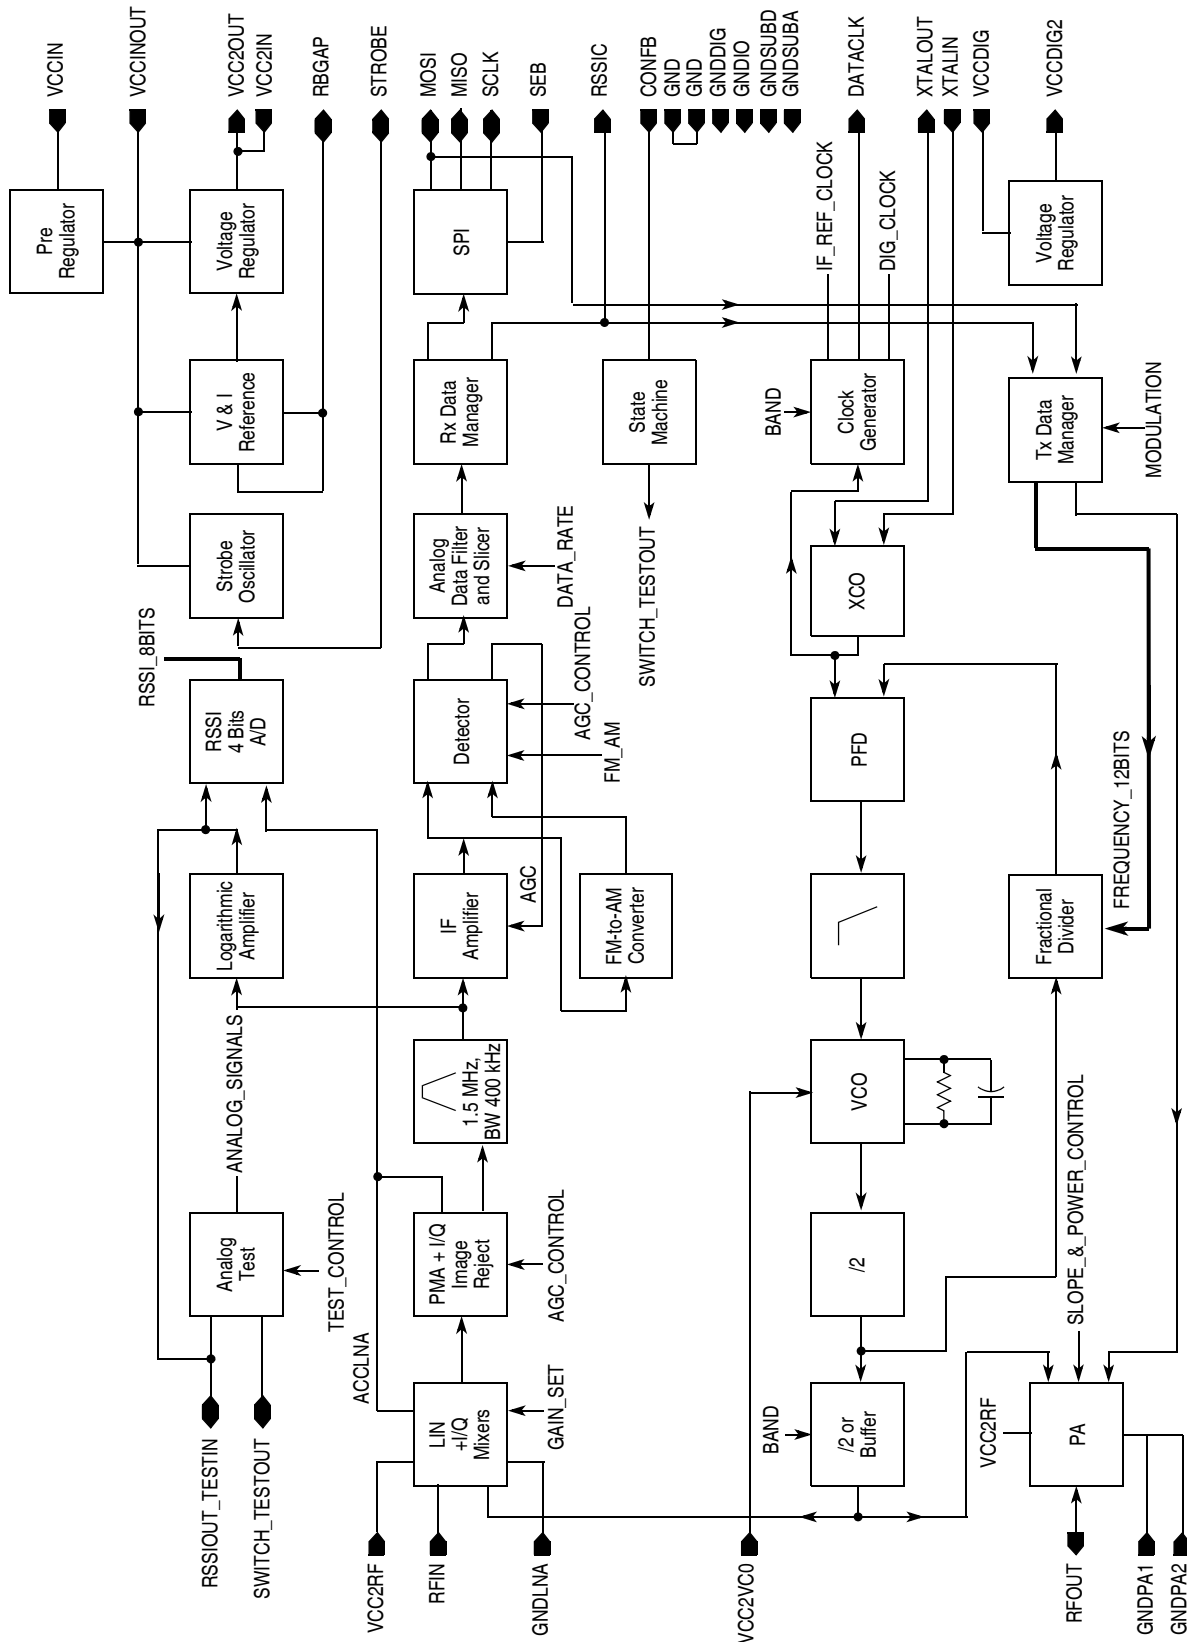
VCCIN
VCCINOUT
VCC2OUT
VCC2IN
RBGAP
STROBE
MOSI
MISO
SCLK
SEB
RSSIC
CONFB
GND
GND
GNDDIG
GNDIO
GNDSUBD
GNDSUBA
DATACLK
XTALOUT
XTALIN
VCCDIG
VCCDIG2

Pre Regulator
Voltage Regulator
SPI
IF_REF_CLOCK
DIG_CLOCK
Voltage Regulator

V & I Reference
Rx Data Manager
State Machine
BAND
Clock Generator
Tx Data Manager
MODULATION

Strobe Oscillator
Analog Data Filter and Slicer
DATA_RATE
SWITCH_TESTOUT
XCO

RSSI_8BITS
RSSI 4 Bits A/D
Detector
AGC_CONTROL
FM_AM
PFD
FREQUENCY_12BITS

Logarithmic Amplifier
IF Amplifier
AGC
FM-to-AM Converter
Fractional Divider

ANALOG_SIGNALS
1.5 MHz, BW 400 kHz
VCO
SLOPE_&_POWER_CONTROL

Analog Test
TEST_CONTROL
PMA + I/Q Image Reject
AGC_CONTROL
/2

ACCLNA
LIN +I/Q Mixers
GAIN_SET
BAND
/2 or Buffer
VCC2RF
PA

RSSIOUT_TESTIN
SWITCH_TESTOUT
VCC2RF
RFIN
GNDLNA
VCC2VCO
RFOUT
GNDPA1
GNDPA2